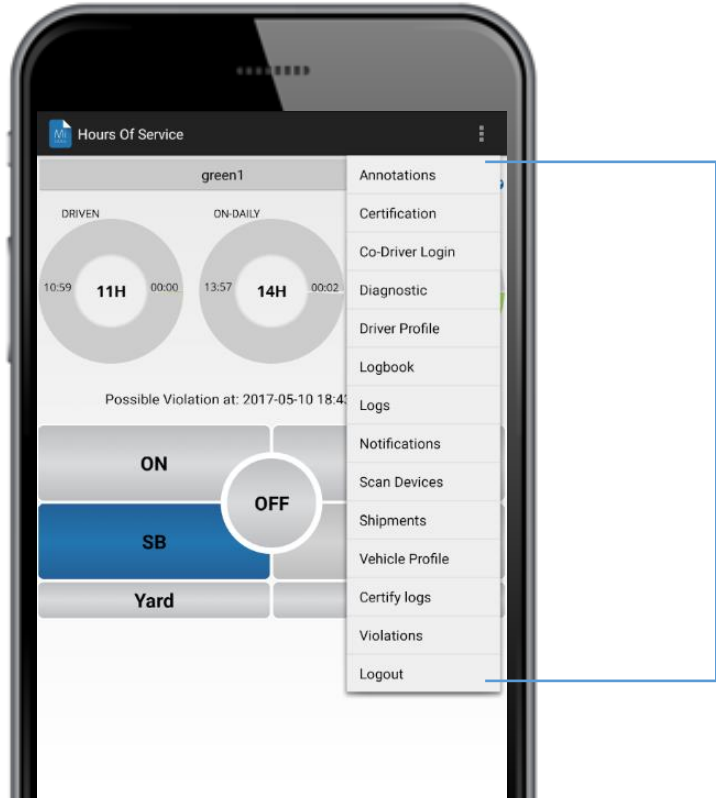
Mi
Hours Of Service

green1

DRIVEN
10:59
11H
00:00

ON-DAILY
13:57
14H
00:02

Possible Violation at: 2017-05-10 18:4

ON
OFF
SB
Yard

Annotations
Certification
Co-Driver Login
Diagnostic
Driver Profile
Logbook
Logs
Notifications
Scan Devices
Shipments
Vehicle Profile
Certify logs
Violations
Logout